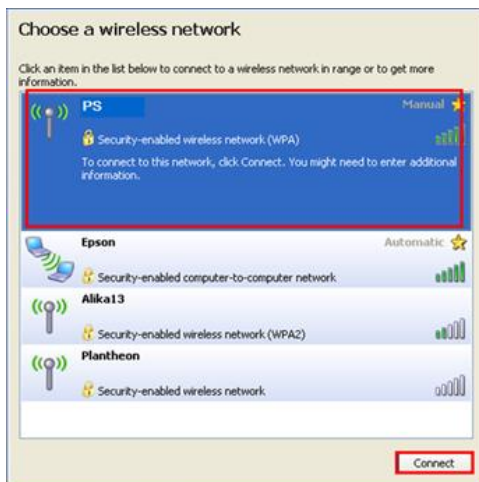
Choose a wireless network

Click an item in the list below to connect to a wireless network in range or to get more information.

PS
Manual
Security-enabled wireless network (WPA)
To connect to this network, click Connect. You might need to enter additional information.

Epson
Automatic
Security-enabled computer-to-computer network

Alika13
Security-enabled wireless network (WPA2)

Plantheon
Security-enabled wireless network

Connect